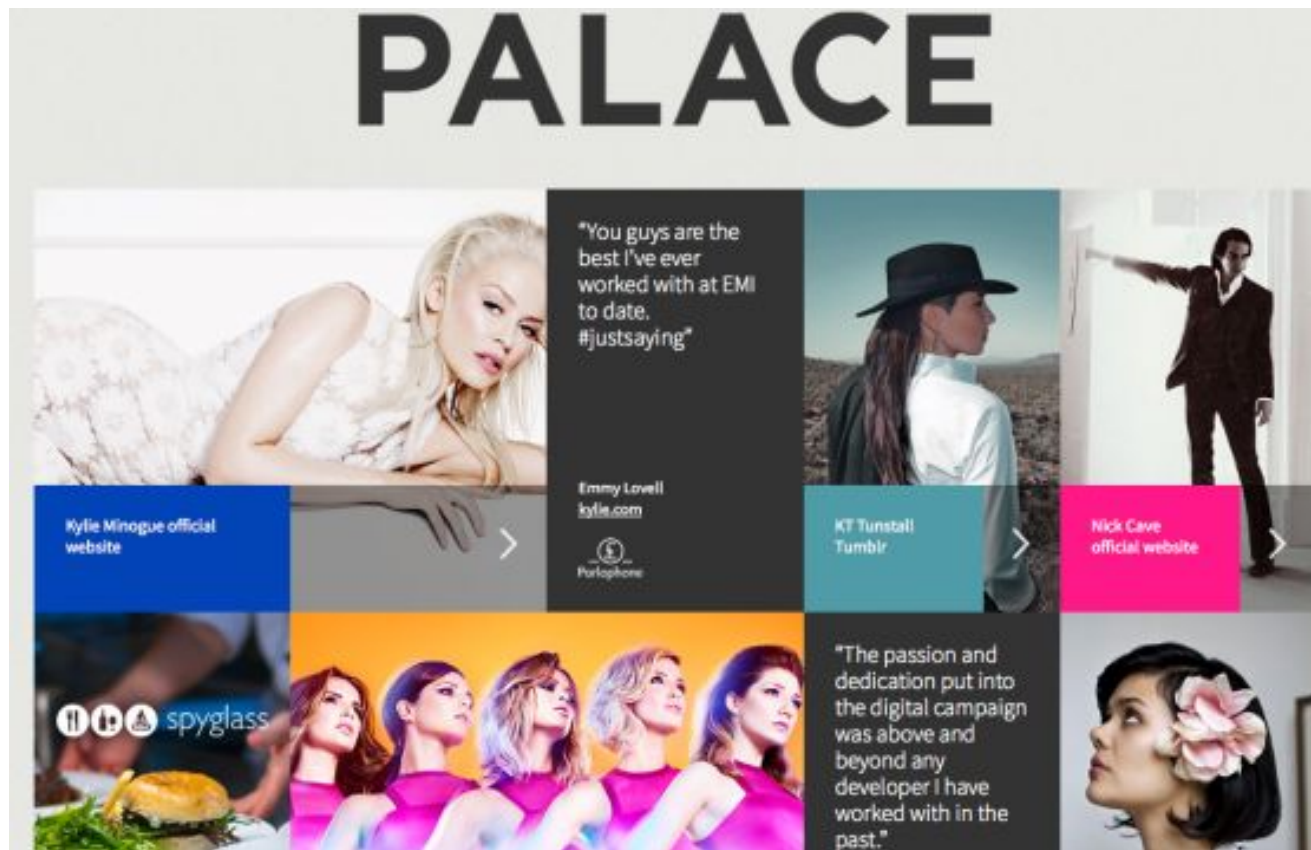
PALACE

"You guys are the best I've ever worked with at EMI to date. #justsaying"

Emmy Lovell
kylie.com

Parlophone

Kylie Minogue official website

KT Tunstall Tumblr

Nick Cave official website

spyglass

"The passion and dedication put into the digital campaign was above and beyond any developer I have worked with in the past."